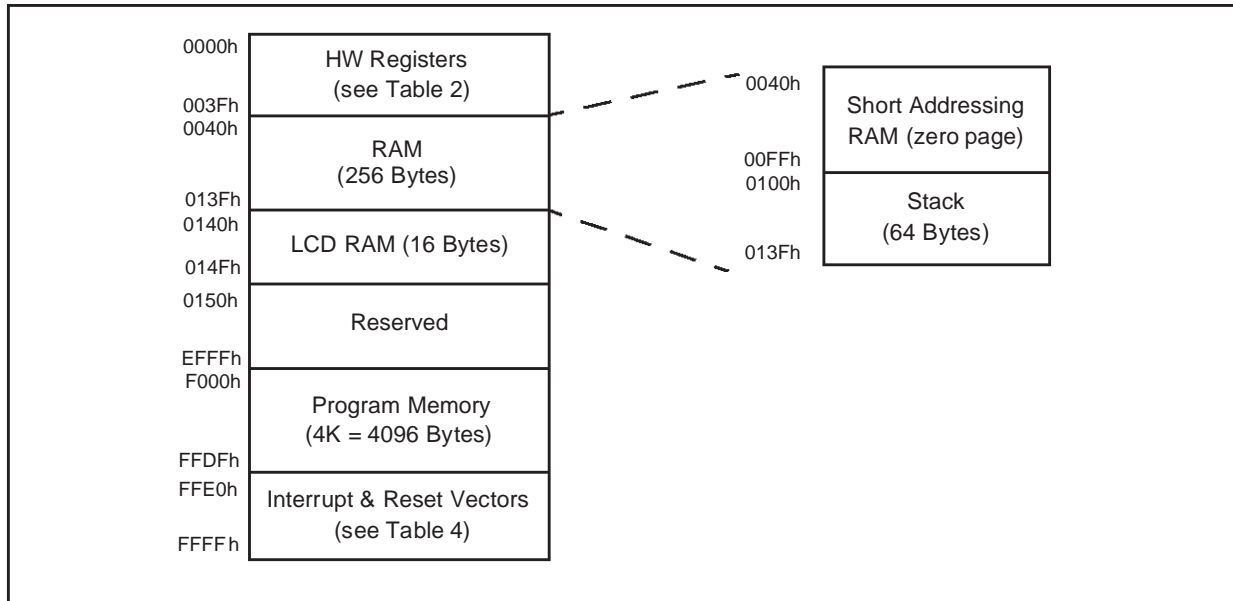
0000h
HW Registers
(see Table 2)
003Fh
0040h
RAM
(256 Bytes)
013Fh
0140h
LCD RAM (16 Bytes)
014Fh
0150h
Reserved
EFFFh
F000h
Program Memory
(4K = 4096 Bytes)
FFDFh
FFE0h
Interrupt & Reset Vectors
(see Table 4)
FFFFh

0040h
Short Addressing
RAM (zero page)
00FFh
0100h
Stack
(64 Bytes)
013Fh